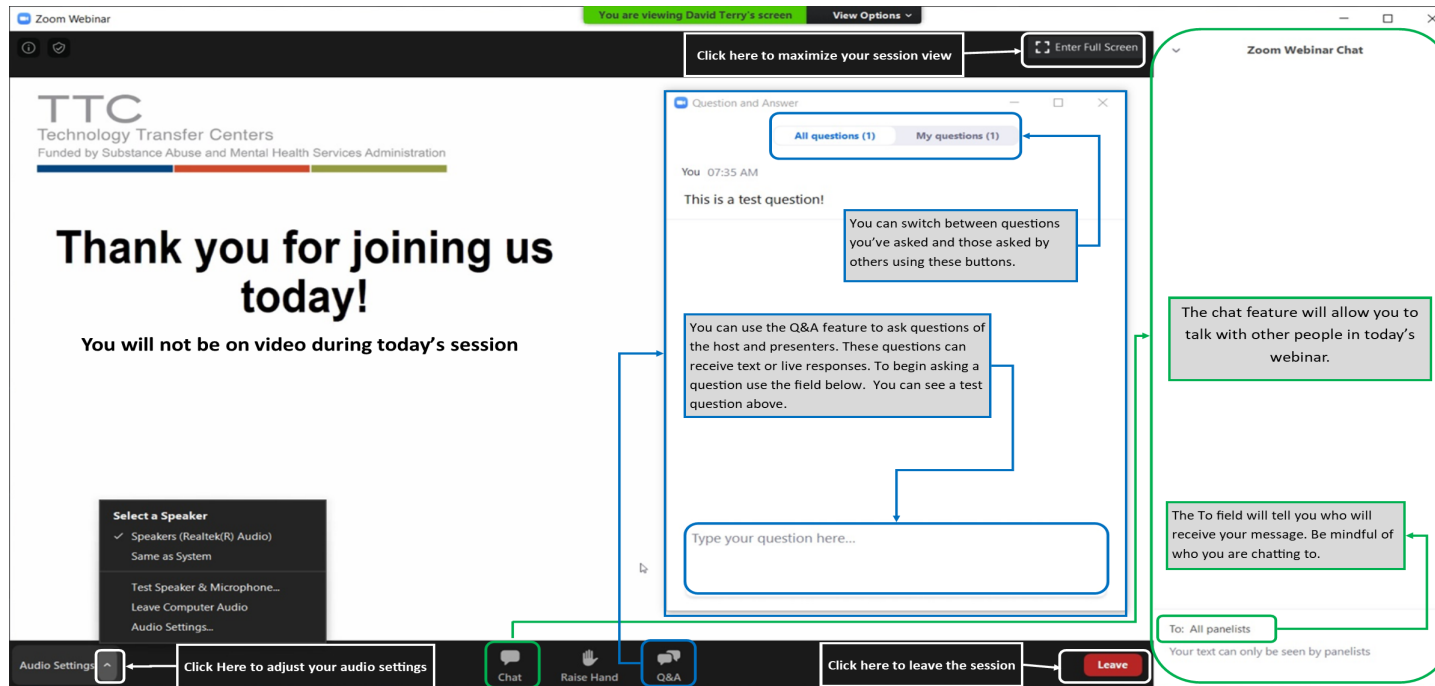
Zoom Webinar

You are viewing David Terry's screen

View Options

Click here to maximize your session view

Enter Full Screen

Zoom Webinar Chat

TTC
Technology Transfer Centers
Funded by Substance Abuse and Mental Health Services Administration

Thank you for joining us today!

You will not be on video during today's session

Question and Answer

All questions (1)

My questions (1)

You 07:35 AM

This is a test question!

You can switch between questions you've asked and those asked by others using these buttons.

You can use the Q&A feature to ask questions of the host and presenters. These questions can receive text or live responses. To begin asking a question use the field below. You can see a test question above.

Type your question here...

The chat feature will allow you to talk with other people in today's webinar.

The To field will tell you who will receive your message. Be mindful of who you are chatting to.

To: All panelists

Your text can only be seen by panelists

Select a Speaker
✓ Speakers (Realtek(R) Audio)
Same as System
Test Speaker & Microphone...
Leave Computer Audio
Audio Settings...

Audio Settings

Click Here to adjust your audio settings

Chat

Raise Hand

Q&A

Click here to leave the session

Leave